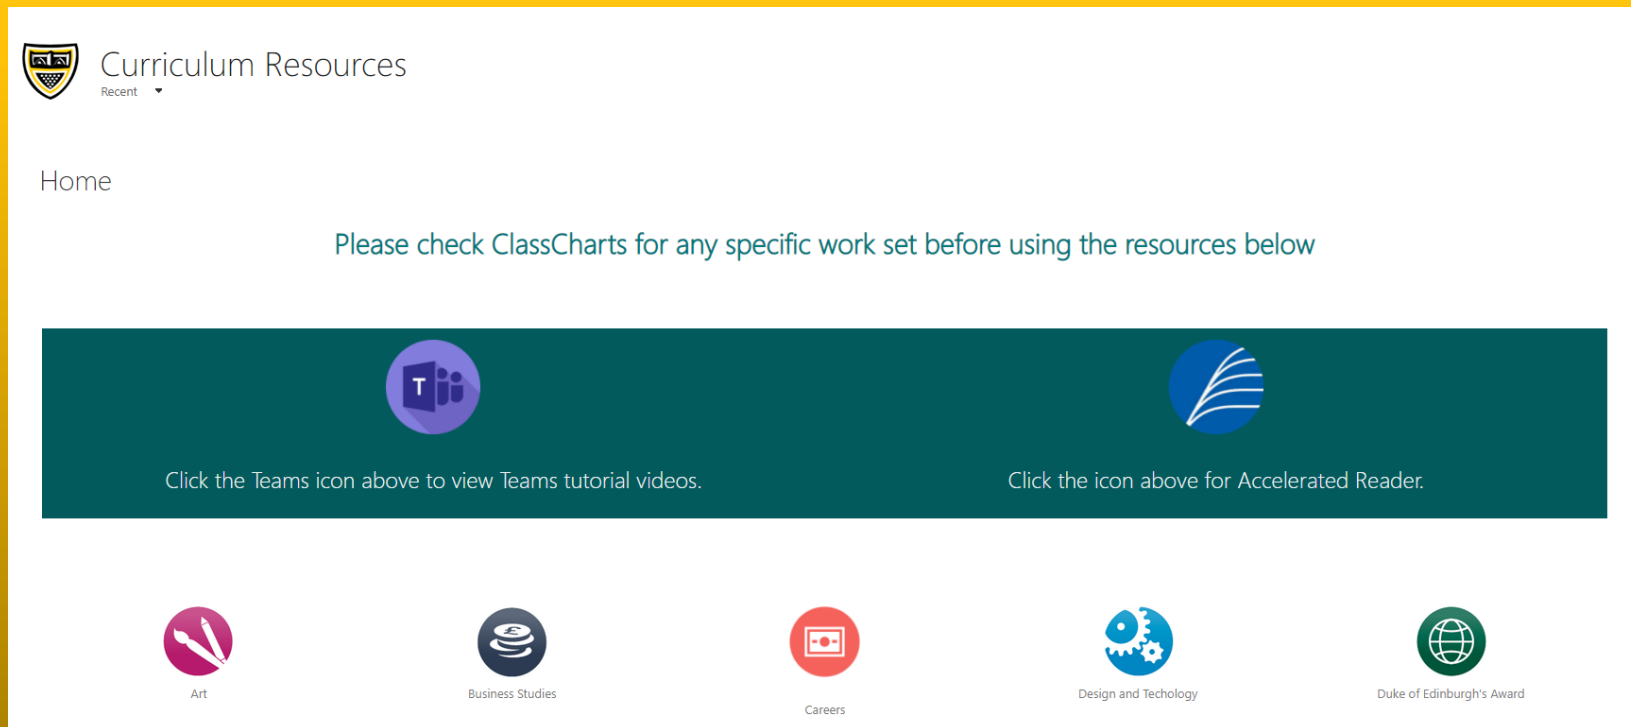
Curriculum Resources
Recent

Home

Please check ClassCharts for any specific work set before using the resources below

T

Click the Teams icon above to view Teams tutorial videos.

Click the icon above for Accelerated Reader.

Art

Business Studies

Careers

Design and Techology

Duke of Edinburgh's Award